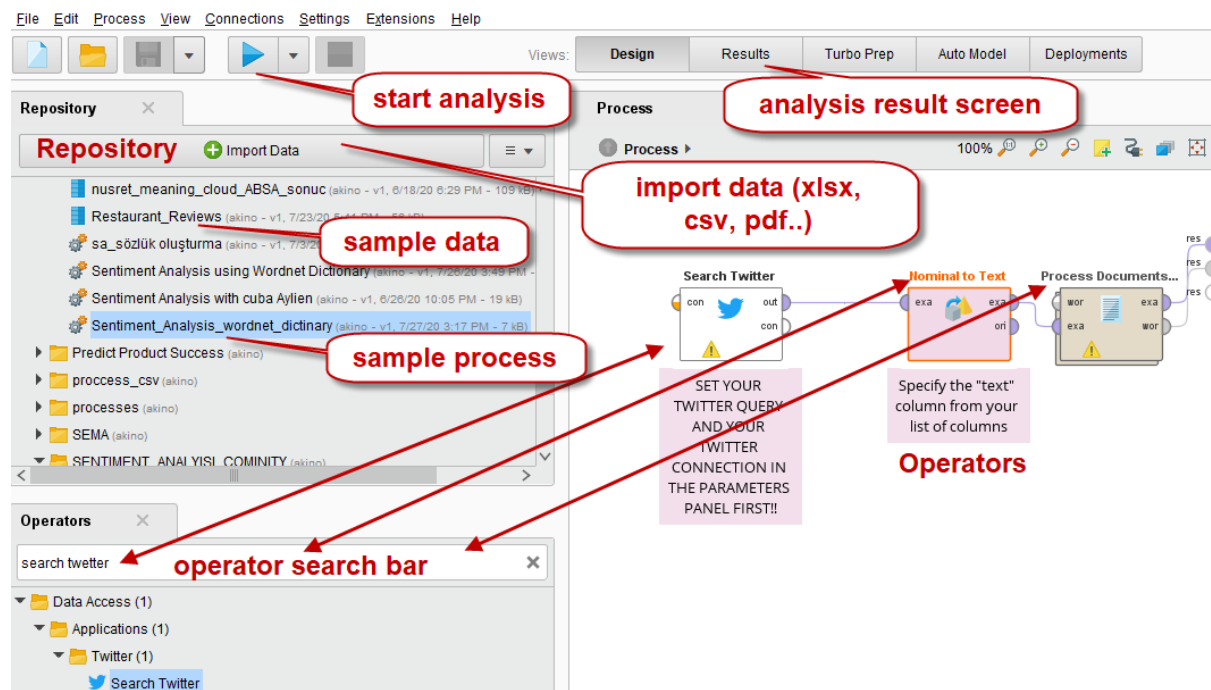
File Edit Process View Connections Settings Extensions Help

Views: Design Results Turbo Prep Auto Model Deployments

start analysis

analysis result screen

Repository

Process

Repository Import Data

Process

100%

import data (xlsx, csv, pdf..)

nusret_meaning_cloud_ABSA_sonuc (akino - v1, 6/18/20 6:29 PM - 109 kB)

Restaurant_Reviews (akino - v1, 7/23/20 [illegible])

sample data

sa_sözlük oluşturma (akino - v1, 7/3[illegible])

Sentiment Analysis using Wordnet Dictionary (akino - v1, 7/26/20 3:49 PM -

Sentiment Analysis with cuba Aylien (akino - v1, 6/26/20 10:05 PM - 19 kB)

Sentiment_Analysis_wordnet_dictinary (akino - v1, 7/27/20 3:17 PM - 7 kB)

sample process

Predict Product Success (akino)

proccess_csv (akino)

processes (akino)

SEMA (akino)

SENTIMENT_ANALYISI_COMINITY (akino)

Search Twitter

con out con

Nominal to Text

exa exa ori

Process Documents...

wor exa exa wor

res res res

SET YOUR TWITTER QUERY AND YOUR TWITTER CONNECTION IN THE PARAMETERS PANEL FIRST!!

Specify the "text" column from your list of columns

Operators

Operators

search twetter

operator search bar

Data Access (1)

Applications (1)

Twitter (1)

Search Twitter